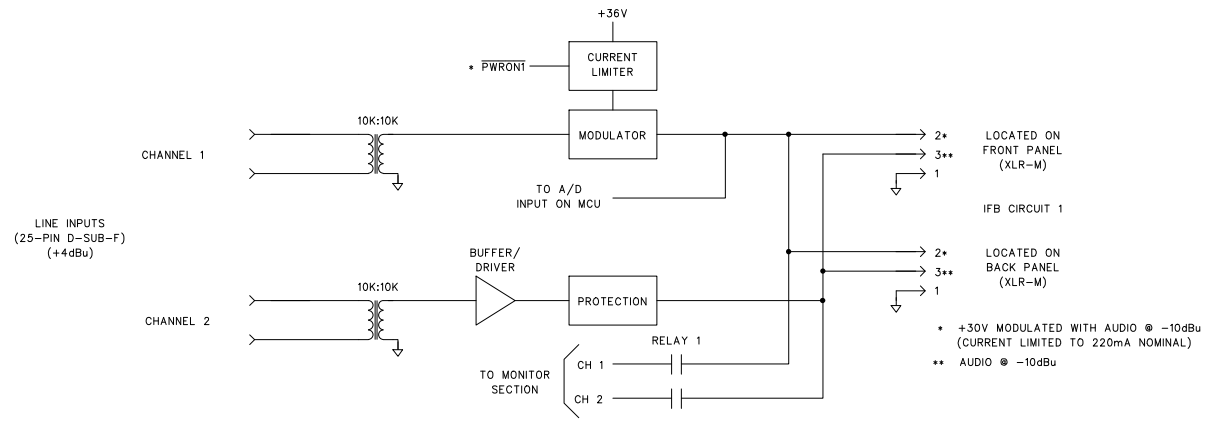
+36V

* $\overline{PWRON1}$

CURRENT LIMITER

10K:10K

MODULATOR

CHANNEL 1

TO A/D INPUT ON MCU

2*
3**
1

LOCATED ON FRONT PANEL (XLR-M)

IFB CIRCUIT 1

LINE INPUTS (25-PIN D-SUB-F) (+4dBu)

BUFFER/ DRIVER

10K:10K

PROTECTION

CHANNEL 2

2*
3**
1

LOCATED ON BACK PANEL (XLR-M)

* +30V MODULATED WITH AUDIO @ -10dBu (CURRENT LIMITED TO 220mA NOMINAL)

** AUDIO @ -10dBu

RELAY 1

TO MONITOR SECTION

CH 1

CH 2